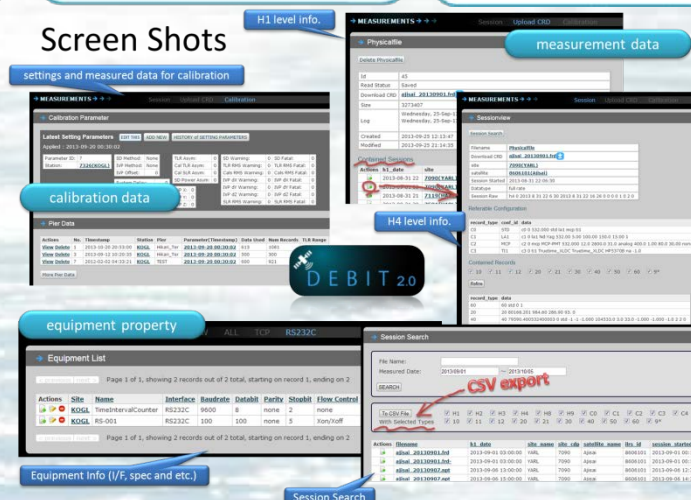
Screen Shots

H1 level info.

measurement data

settings and measured data for calibration

MEASUREMENTS

Session Upload CRD Calibration

Physicalfile

Delete Physicalfile

| Id | 45 |
|---|---|
| Read Status | Saved |
| Download CRD | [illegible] |
| Size | 3273407 |
| Log | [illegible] |
| Created | 2013-09-25 12:13:47 |
| Modified | 2013-09-25 21:14:35 |

Contained Sessions

Calibration Parameter

Latest Setting Parameters EDIT THIS ADD NEW HISTORY of SETTING PARAMETERS

Applied : 2013-09-20 00:30:02

Parameter ID: 1 Station: 7326(KOGL)

calibration data

Pier Data

Actions No. Timestamp Station Pier Parameter(Timestamp) Data Used Num Records TLR Range

View Delete 1 2013-10-20 20:33:00 KOGL Hikari_Tnr 2013-09-20 00:30:02 619 1061
View Delete 2 2013-09-12 10:30:35 KOGL Hikari_Tnr 2013-09-20 00:30:02 900 900
View Delete 3 2012-02-01 04:33:21 KOGL TEST 2013-09-20 00:30:02 900 921

More Pier Data

Sessionview

Session Search

| Filename | Physicalfile |
|---|---|
| Download CRD | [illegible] |
| site | 7090(YARL) |
| satellite | 8606101(Ajisai) |
| Session Started | 2013-06-31 22:46:56 |
| Datatype | full rate |

H4 level info.

Reliable Configuration

Contained Records

DEBIT 2.0

equipment property

ALL TCP RS232C

Equipment List

Page 1 of 1, showing 2 records out of 2 total, starting on record 1, ending on 2

| Actions | Site | Name | Interface | Baudrate | Databit | Parity | Stopbit | Flow Control |
|---|---|---|---|---|---|---|---|---|
| | KOGL | TimeIntervalCounter | RS232C | 9600 | 8 | none | 2 | none |
| | KOGL | RS-001 | RS232C | 100 | 100 | none | 5 | Xon/Xoff |

Page 1 of 1, showing 2 records out of 2 total, starting on record 1, ending on 2

Equipment Info (I/F, spec and etc.)

Session Search

File Name:
Measured Date: 2013/09/01 ~ 2013/10/05
SEARCH

CSV export

To CSV File
With Selected Types

H1 H2 H3 H4 H8 H9 C0 C1 C2 C3 C4
10 11 12 20 21 30 40 50 60 9*

Actions filename h1_date site_name site_cdp satellite_name ilrs_id session_starte

Session Search